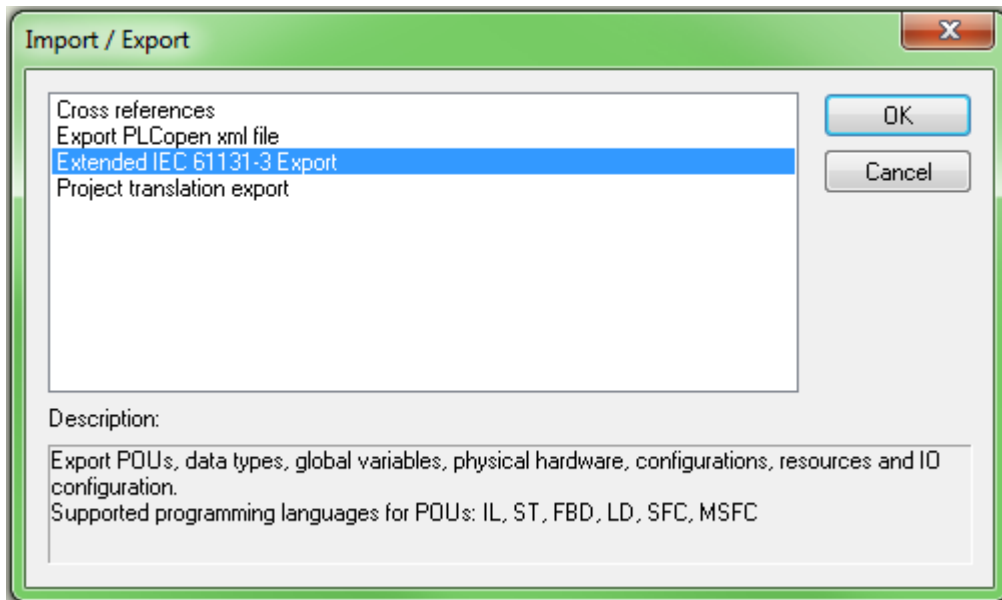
Import / Export

Cross references
Export PLCopen xml file
Extended IEC 61131-3 Export
Project translation export

OK

Cancel

Description:

Export POUs, data types, global variables, physical hardware, configurations, resources and IO configuration.
Supported programming languages for POUs: IL, ST, FBD, LD, SFC, MSFC